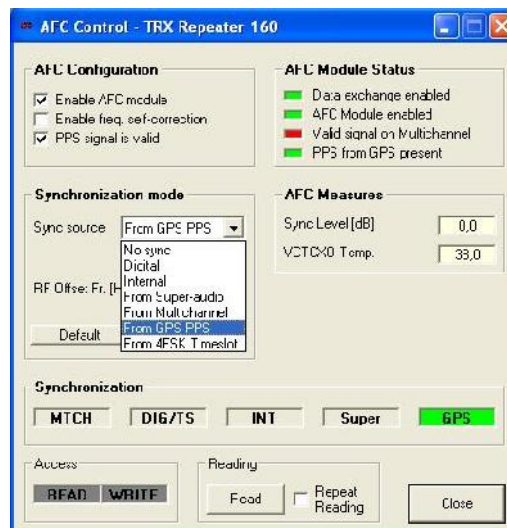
AFC Control - TRX Repeater 160

AFC Configuration
Enable AFC module
Enable freq. self-correction
PPS signal is valid

AFC Module Status
Data exchange enabled
AFC Module enabled
Valid signal on Multichannel
PPS from GPS present

Synchronization mode
Sync source From GPS PPS
No sync
Digital
Internal
From Super-audio
From Multichannel
From GPS PPS
From 4FSK Timeslot
RF Offset Fr. [H
Default

AFC Measures
Sync Level [dB] 0,0
VCTCXO Temp. 33,0

Synchronization
MTCH DIG/TS INT Super GPS

Access
READ WRITE

Reading
Read Repeat Reading

Close